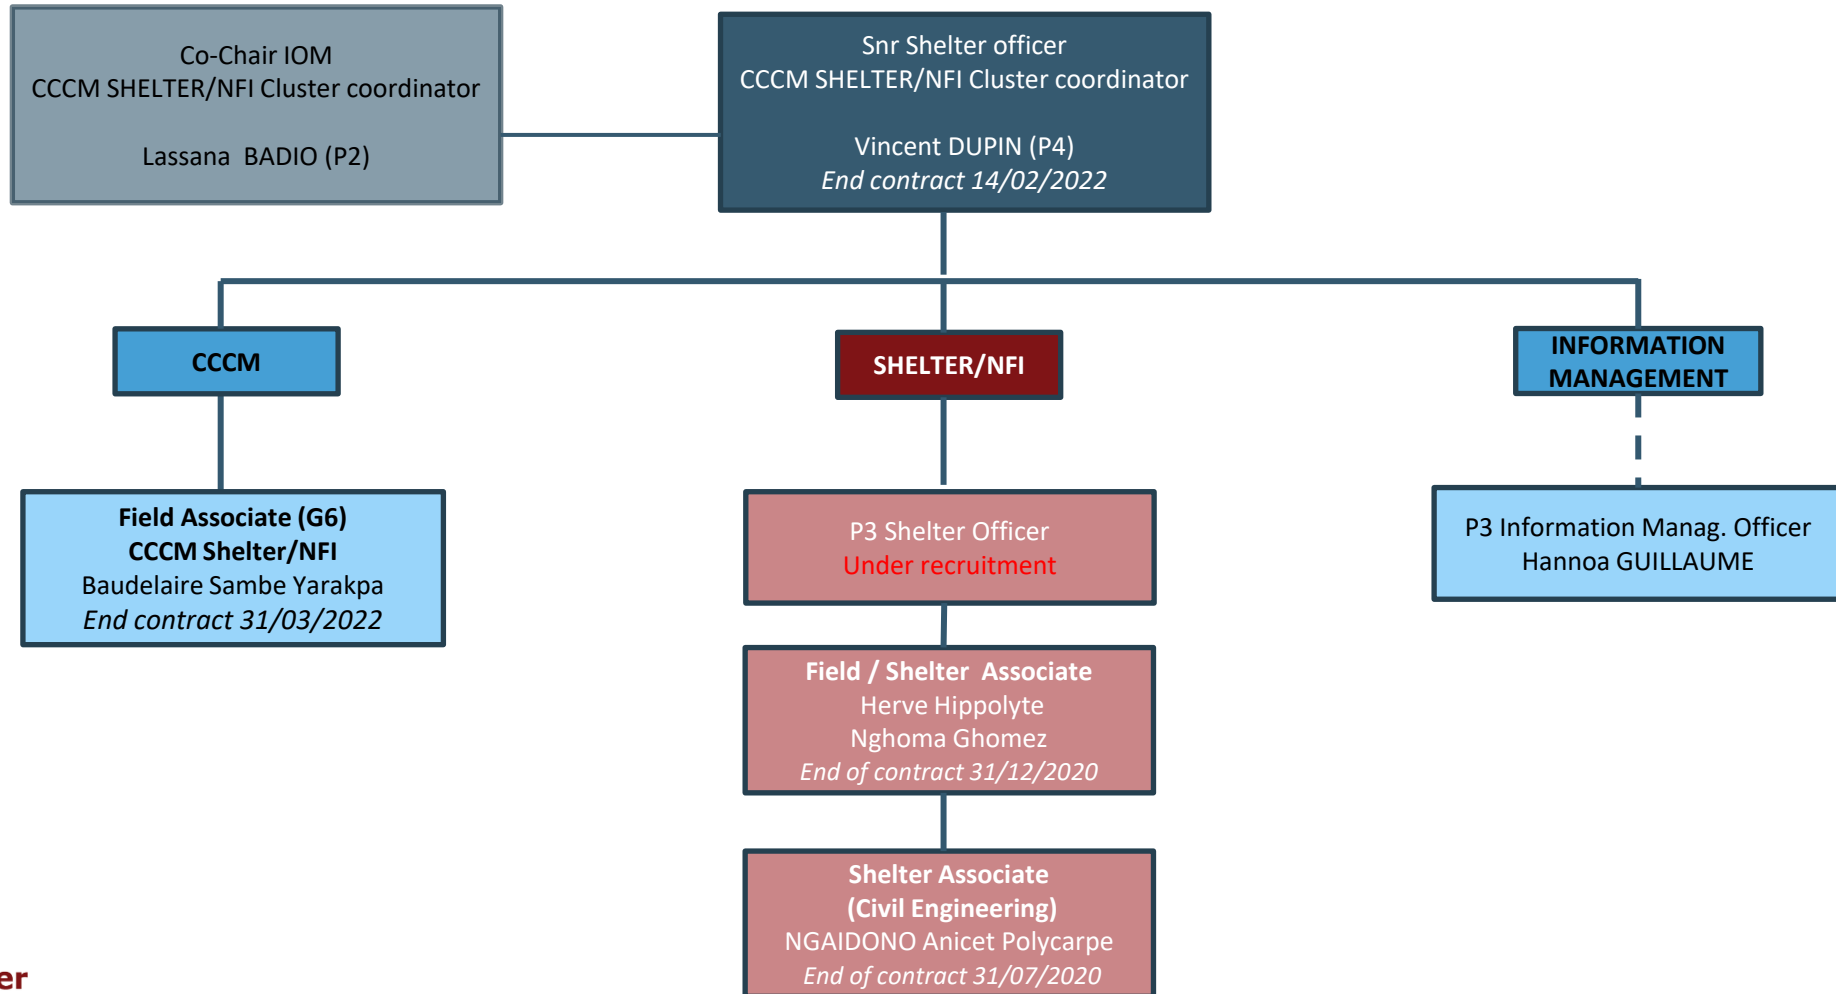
Co-Chair IOM
CCCM SHELTER/NFI Cluster coordinator

Lassana BADIO (P2)

Snr Shelter officer
CCCM SHELTER/NFI Cluster coordinator

Vincent DUPIN (P4)
*End contract 14/02/2022*

**CCCM**

**SHELTER/NFI**

**INFORMATION MANAGEMENT**

**Field Associate (G6)**
**CCCM Shelter/NFI**
Baudelaire Sambe Yarakpa
*End contract 31/03/2022*

P3 Shelter Officer
Under recruitment

P3 Information Manag. Officer
Hannoa GUILLAUME

**Field / Shelter Associate**
Herve Hippolyte
Nghoma Ghomez
*End of contract 31/12/2020*

**Shelter Associate**
**(Civil Engineering)**
NGAIDONO Anicet Polycarpe
*End of contract 31/07/2020*

er